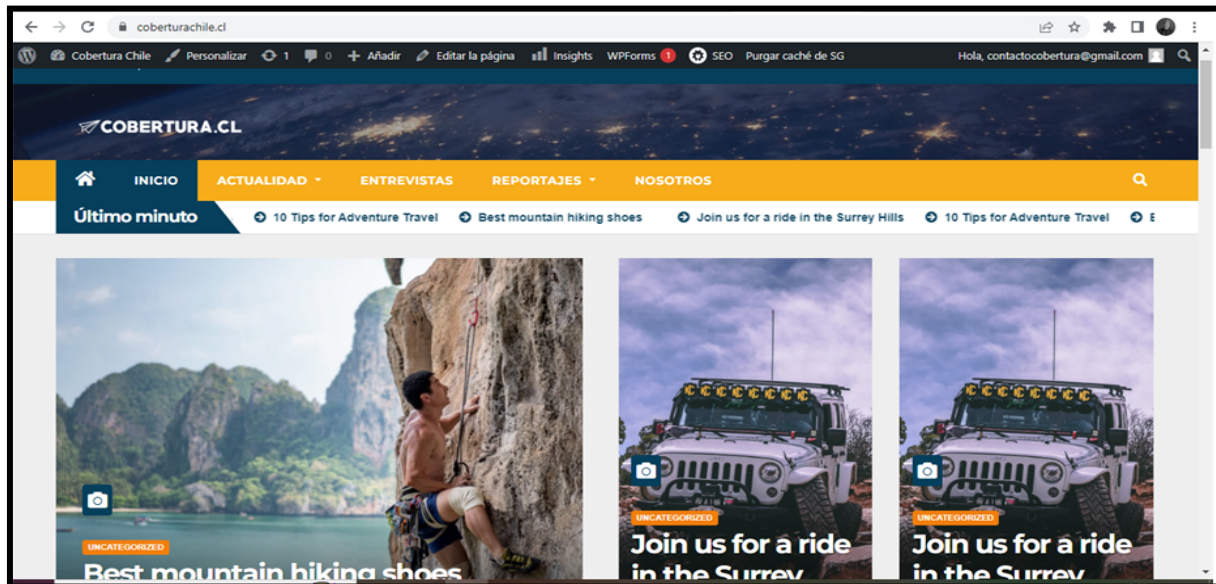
coberturachile.cl

Cobertura Chile Personalizar 1 0 Añadir Editar la página Insights WPForms 1 SEO Purgar caché de SG Hola, contactocobertura@gmail.com

COBERTURA.CL

INICIO ACTUALIDAD ENTREVISTAS REPORTAJES NOSOTROS

Último minuto 10 Tips for Adventure Travel Best mountain hiking shoes Join us for a ride in the Surrey Hills 10 Tips for Adventure Travel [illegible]

UNCATEGORIZED
Best mountain hiking shoes

UNCATEGORIZED
Join us for a ride in the Surrey

UNCATEGORIZED
Join us for a ride in the Surrey